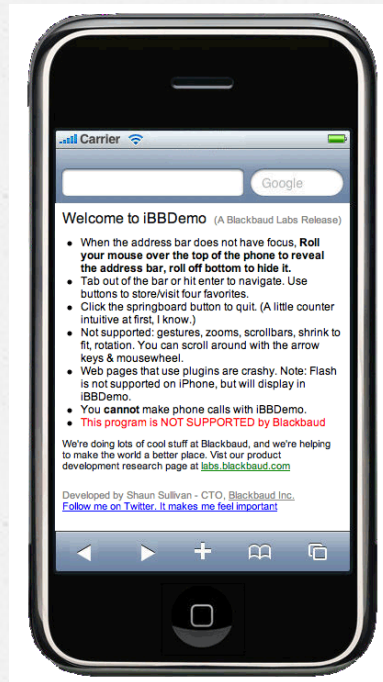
Carrier

Google

Welcome to iBBDemo (A Blackbaud Labs Release)

- When the address bar does not have focus, **Roll your mouse over the top of the phone to reveal the address bar, roll off bottom to hide it.**
- Tab out of the bar or hit enter to navigate. Use buttons to store/visit four favorites.
- Click the springboard button to quit. (A little counter intuitive at first, I know.)
- Not supported: gestures, zooms, scrollbars, shrink to fit, rotation. You can scroll around with the arrow keys & mousewheel.
- Web pages that use plugins are crashy. Note: Flash is not supported on iPhone, but will display in iBBDemo.
- You **cannot** make phone calls with iBBDemo.
- This program is NOT SUPPORTED by Blackbaud

We're doing lots of cool stuff at Blackbaud, and we're helping to make the world a better place. Visit our product development research page at labs.blackbaud.com

Developed by Shaun Sullivan - CTO, Blackbaud Inc.
Follow me on Twitter. It makes me feel important